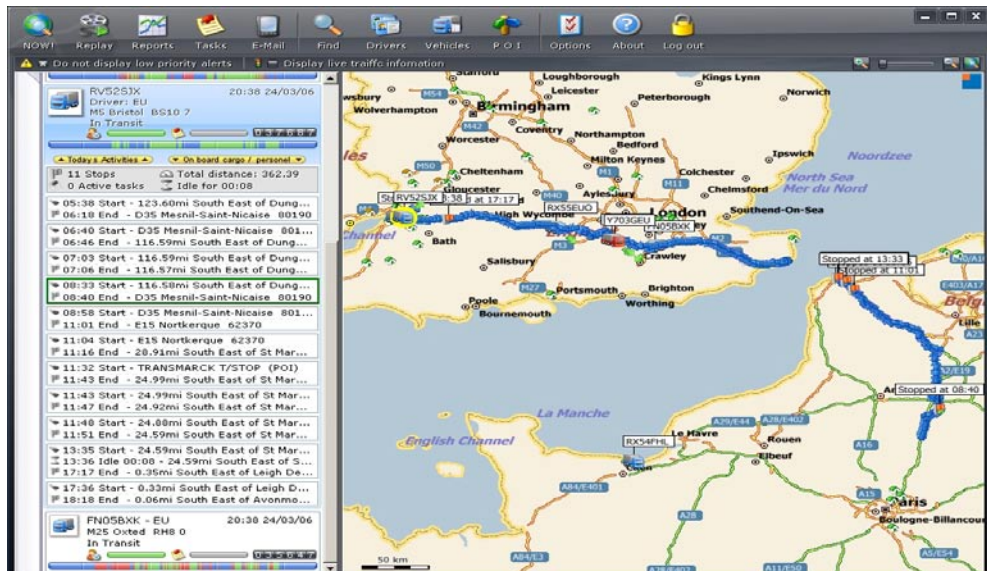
NOW! Replay Reports Tasks E-Mail Find Drivers Vehicles P O I Options About Log out

Do not display low priority alerts | Display live traffic information

RV52SJX 20:38 24/03/06
Driver: EU
M5 Bristol BS10 7
In Transit

Today's Activities | On board cargo / personel

11 Stops Total distance: 362.39
0 Active tasks Idle for 00:08

05:38 Start - 123.60mi South East of Dung...
06:18 End - D35 Mesnil-Saint-Nicaise 80190
06:40 Start - D35 Mesnil-Saint-Nicaise 801...
06:46 End - 116.59mi South East of Dung...
07:03 Start - 116.59mi South East of Dung...
07:06 End - 116.57mi South East of Dung...
08:33 Start - 116.58mi South East of Dung...
08:40 End - D35 Mesnil-Saint-Nicaise 80190
08:58 Start - D35 Mesnil-Saint-Nicaise 801...
11:01 End - E15 Nortkerque 62370
11:04 Start - E15 Nortkerque 62370
11:16 End - 28.91mi South East of St Mar...
11:32 Start - TRANSMARCK T/STOP (POI)
11:43 End - 24.99mi South East of St Mar...
11:43 Start - 24.99mi South East of St Mar...
11:47 End - 24.92mi South East of St Mar...
11:48 Start - 24.88mi South East of St Mar...
11:51 End - 24.59mi South East of St Mar...
13:35 Start - 24.59mi South East of St Mar...
13:36 Idle 00:00 - 24.59mi South East of S...
17:17 End - 0.35mi South East of Leigh De...
17:36 Start - 0.33mi South East of Leigh D...
18:18 End - 0.06mi South East of Avonmo...

FN05BXK - EU 20:38 24/03/06
M25 Oxted RH8 0
In Transit

Stafford Loughborough Kings Lynn Leicester Norwich Shrewsbury Wolverhampton Birmingham Peterborough Coventry Northampton Worcester Bedford Ipswich Noordzee Milton Keynes Colchester North Sea Mer du Nord Cheltenham Gloucester Aylesbury Chelmsford RV52SJX 1:38 at 17:17 RX55EUO High Wycombe London Southend-On-Sea Y703GEU FN05BXK Bath Crawley Salisbury Stopped at 13:33 Stopped at 11:01 Portsmouth Brighton Poole Worthing Bournemouth Lille Stopped at 08:40 La Manche English Channel RX54FHL Le Havre Rouen Elbeuf Paris Boulogne-Billancourt 50 km